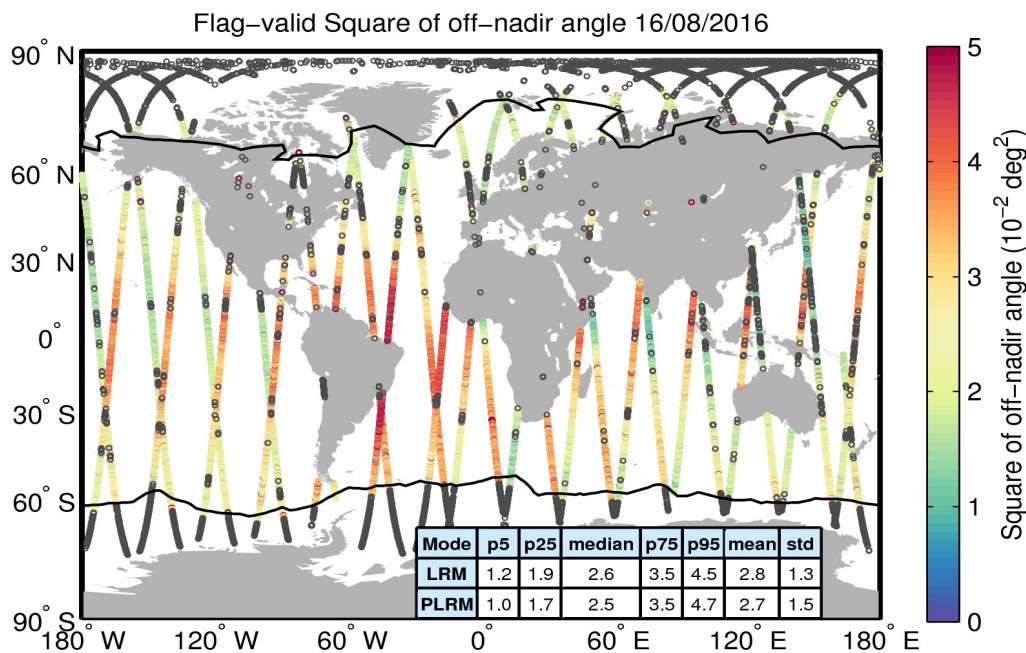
Flag−valid Square of off−nadir angle 16/08/2016

90° N
60° N
30° N
0°
30° S
60° S
90° S

180° W 120° W 60° W 0° 60° E 120° E 180° E

| Mode | p5 | p25 | median | p75 | p95 | mean | std |
|---|---|---|---|---|---|---|---|
| LRM | 1.2 | 1.9 | 2.6 | 3.5 | 4.5 | 2.8 | 1.3 |
| PLRM | 1.0 | 1.7 | 2.5 | 3.5 | 4.7 | 2.7 | 1.5 |

5
4
3
2
1
0

Square of off−nadir angle ($10^{-2}$ $deg^2$)